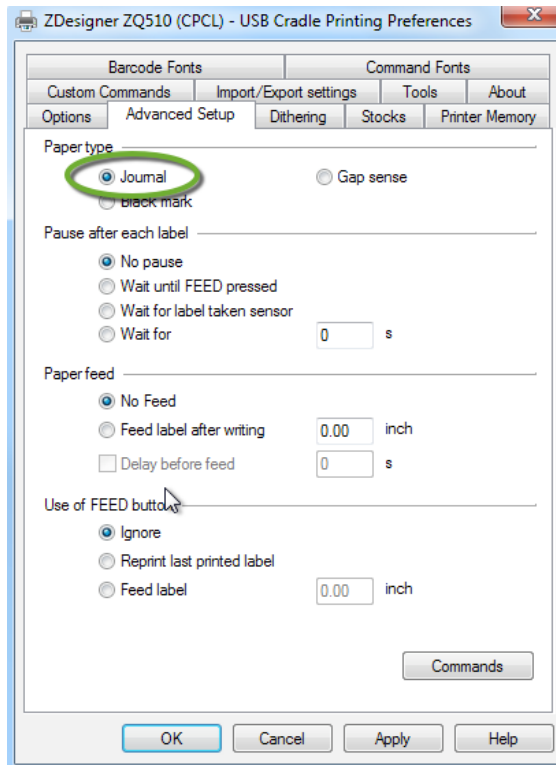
ZDesigner ZQ510 (CPCL) - USB Cradle Printing Preferences

Barcode Fonts
Command Fonts
Custom Commands
Import/Export settings
Tools
About
Options
Advanced Setup
Dithering
Stocks
Printer Memory

Paper type
Journal
Gap sense
Black mark

Pause after each label
No pause
Wait until FEED pressed
Wait for label taken sensor
Wait for 0 s

Paper feed
No Feed
Feed label after writing 0.00 inch
Delay before feed 0 s

Use of FEED butto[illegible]
Ignore
Reprint last printed label
Feed label 0.00 inch

Commands

OK
Cancel
Apply
Help